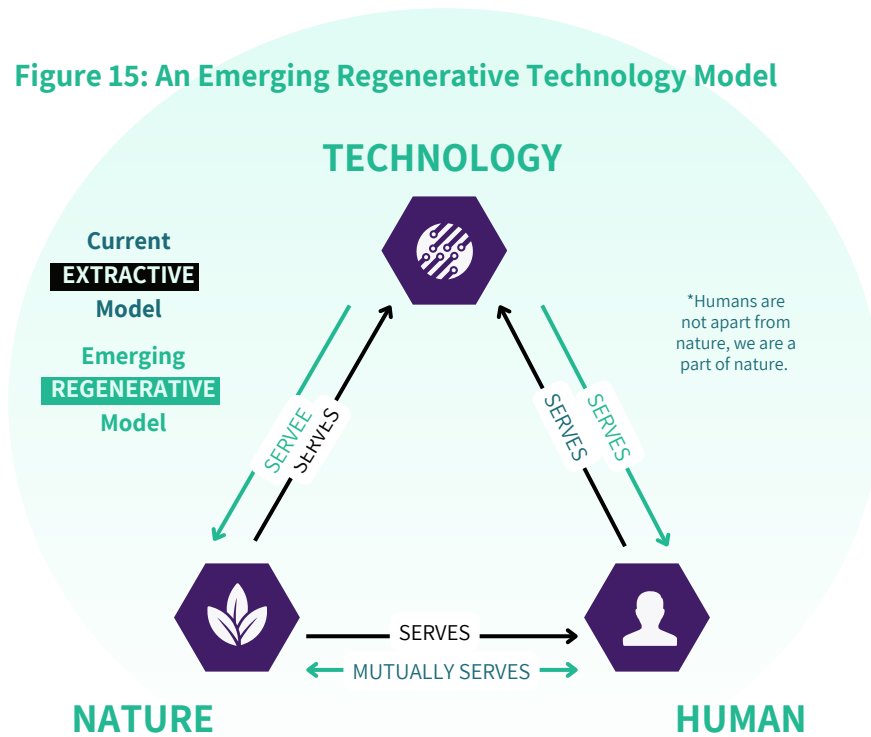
Figure 15: An Emerging Regenerative Technology Model

TECHNOLOGY

Current
EXTRACTIVE
Model

Emerging
REGENERATIVE
Model

*Humans are not apart from nature, we are a part of nature.

SERVEE
SERVES

SERVES
SERVES

SERVES
MUTUALLY SERVES

NATURE

HUMAN